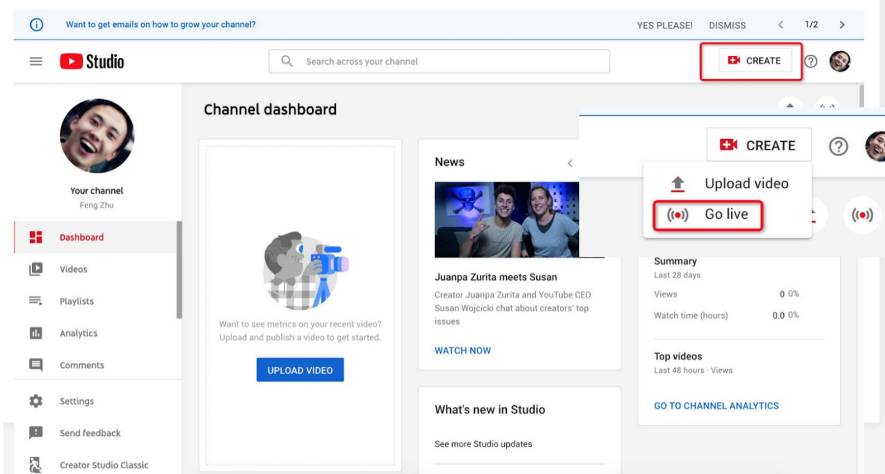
Want to get emails on how to grow your channel?

YES PLEASE! DISMISS 1/2

Studio

Search across your channel

CREATE

Your channel
Feng Zhu

Dashboard
Videos
Playlists
Analytics
Comments
Settings
Send feedback
Creator Studio Classic

Channel dashboard

Want to see metrics on your recent video? Upload and publish a video to get started.

UPLOAD VIDEO

News

Juanpa Zurita meets Susan

Creator Juanpa Zurita and YouTube CEO Susan Wojcicki chat about creators' top issues

WATCH NOW

What's new in Studio

See more Studio updates

CREATE

Upload video

Go live

Summary
Last 28 days

Views 0 0%

Watch time (hours) 0.0 0%

Top videos
Last 48 hours · Views

GO TO CHANNEL ANALYTICS